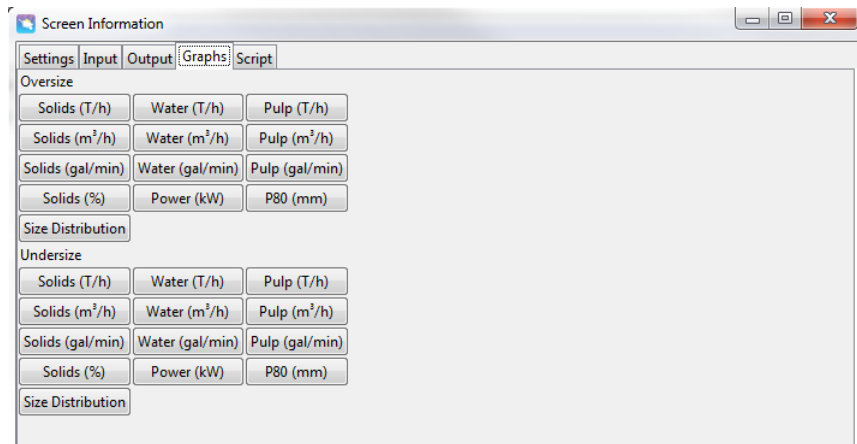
Screen Information

Settings Input Output Graphs Script

Oversize

Solids (T/h) Water (T/h) Pulp (T/h)

Solids ($m^3$/h) Water ($m^3$/h) Pulp ($m^3$/h)

Solids (gal/min) Water (gal/min) Pulp (gal/min)

Solids (%) Power (kW) P80 (mm)

Size Distribution

Undersize

Solids (T/h) Water (T/h) Pulp (T/h)

Solids ($m^3$/h) Water ($m^3$/h) Pulp ($m^3$/h)

Solids (gal/min) Water (gal/min) Pulp (gal/min)

Solids (%) Power (kW) P80 (mm)

Size Distribution